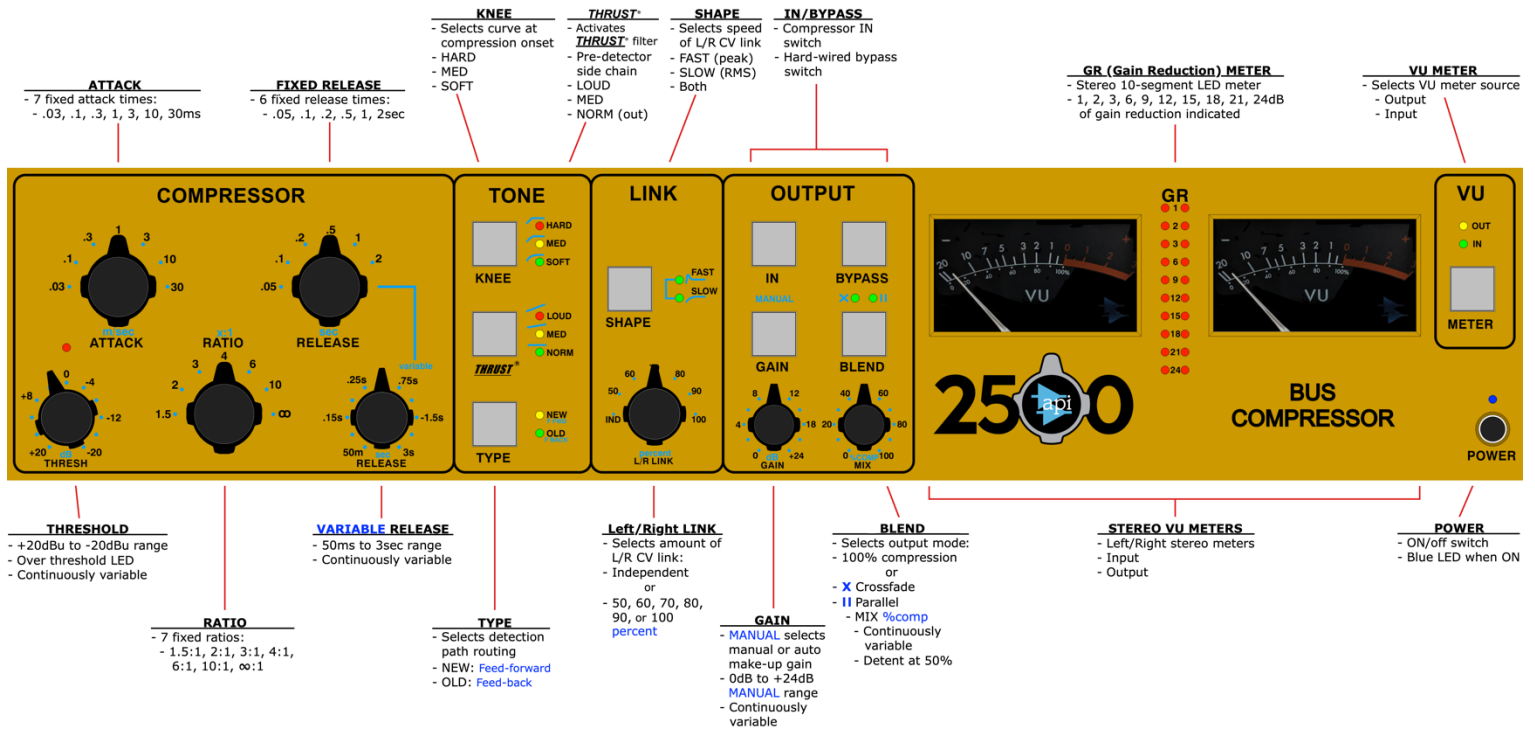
KNEE
- Selects curve at compression onset
- HARD
- MED
- SOFT

THRUST®
- Activates THRUST® filter
- Pre-detector side chain
- LOUD
- MED
- NORM (out)

SHAPE
- Selects speed of L/R CV link
- FAST (peak)
- SLOW (RMS)
- Both

IN/BYPASS
- Compressor IN switch
- Hard-wired bypass switch

ATTACK
- 7 fixed attack times:
- .03, .1, .3, 1, 3, 10, 30ms

FIXED RELEASE
- 6 fixed release times:
- .05, .1, .2, .5, 1, 2sec

GR (Gain Reduction) METER
- Stereo 10-segment LED meter
- 1, 2, 3, 6, 9, 12, 15, 18, 21, 24dB of gain reduction indicated

VU METER
- Selects VU meter source
- Output
- Input

COMPRESSOR
.03 .1 .3 1 3 10 30
msec
ATTACK
.05 .1 .2 .5 1 2
sec
RELEASE
variable
x:1
RATIO
1.5 2 3 4 6 10 ∞
+8 0 -4 -12 -20 +20
dB
THRESH
.25s .75s .15s -1.5s 50m 3s
sec
RELEASE

TONE
KNEE
HARD
MED
SOFT
LOUD
MED
NORM
THRUST®
NEW
OLD
TYPE

LINK
SHAPE
FAST
SLOW
60 80 50 90 IND 100
percent
L/R LINK

OUTPUT
IN
BYPASS
MANUAL
GAIN
BLEND
8 12 4 18 0 +24
dB
GAIN
40 60 20 80 0 100
%comp
MIX

GR
1 2 3 6 9 12 15 18 21 24
VU
VU
2500
api
BUS COMPRESSOR

VU
OUT
IN
METER
POWER

THRESHOLD
- +20dBu to -20dBu range
- Over threshold LED
- Continuously variable

RATIO
- 7 fixed ratios:
- 1.5:1, 2:1, 3:1, 4:1, 6:1, 10:1, ∞:1

VARIABLE RELEASE
- 50ms to 3sec range
- Continuously variable

TYPE
- Selects detection path routing
- NEW: Feed-forward
- OLD: Feed-back

Left/Right LINK
- Selects amount of L/R CV link:
- Independent
or
- 50, 60, 70, 80, 90, or 100 percent

GAIN
- MANUAL selects manual or auto make-up gain
- 0dB to +24dB MANUAL range
- Continuously variable

BLEND
- Selects output mode:
- 100% compression
or
- X Crossfade
- II Parallel
- MIX %comp
- Continuously variable
- Detent at 50%

STEREO VU METERS
- Left/Right stereo meters
- Input
- Output

POWER
- ON/off switch
- Blue LED when ON